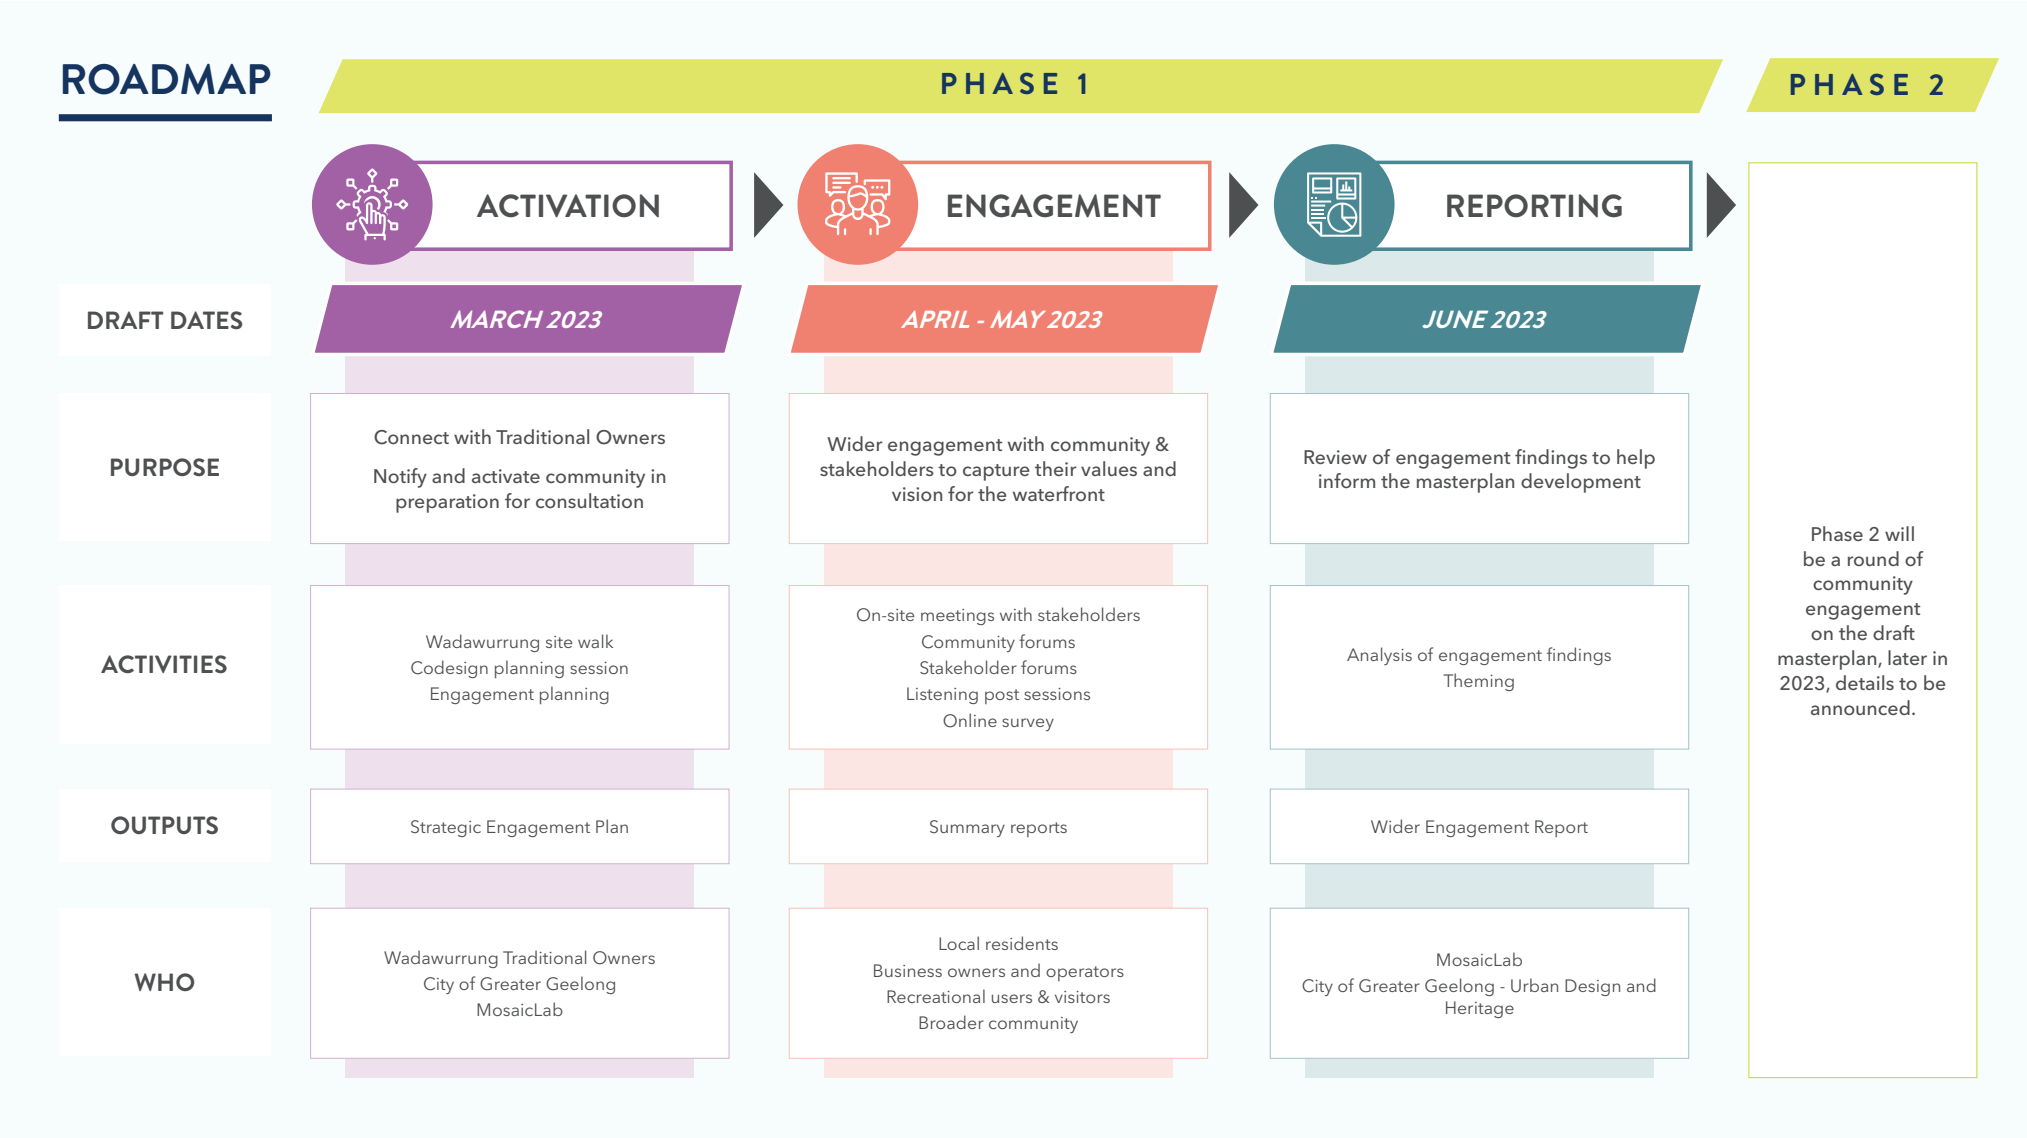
ROADMAP

PHASE 1

PHASE 2

| | ACTIVATION | ENGAGEMENT | REPORTING | |
|---|---|---|---|---|
| DRAFT DATES | MARCH 2023 | APRIL - MAY 2023 | JUNE 2023 | |
| PURPOSE | Connect with Traditional Owners<br>Notify and activate community in preparation for consultation | Wider engagement with community & stakeholders to capture their values and vision for the waterfront | Review of engagement findings to help inform the masterplan development | Phase 2 will be a round of community engagement on the draft masterplan, later in 2023, details to be announced. |
| ACTIVITIES | Wadawurrung site walk<br>Codesign planning session<br>Engagement planning | On-site meetings with stakeholders<br>Community forums<br>Stakeholder forums<br>Listening post sessions<br>Online survey | Analysis of engagement findings<br>Theming | |
| OUTPUTS | Strategic Engagement Plan | Summary reports | Wider Engagement Report | |
| WHO | Wadawurrung Traditional Owners<br>City of Greater Geelong<br>MosaicLab | Local residents<br>Business owners and operators<br>Recreational users & visitors<br>Broader community | MosaicLab<br>City of Greater Geelong - Urban Design and Heritage | |